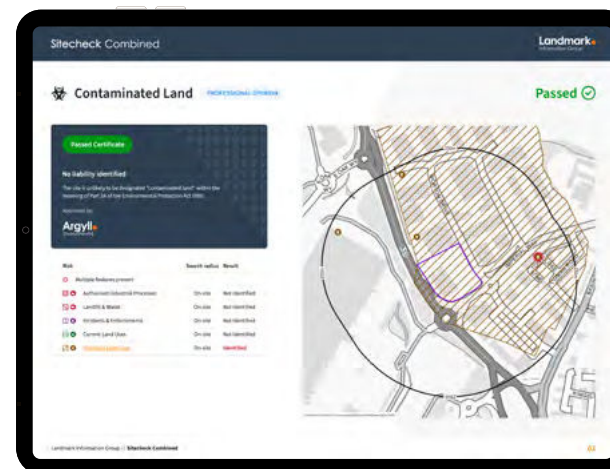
Sitecheck Combined

Landmark Information Group

Contaminated Land PROFESSIONAL OPINION

Passed

Passed Certificate

No liability identified

The site is unlikely to be designated "Contaminated land" within the meaning of Part 2A of the Environmental Protection Act 1990.

Assessed by

Argyll

| Risk | Search radius | Result |
|---|---|---|
| Multiple features present | | |
| Authorised Industrial Processes | On-site | Not identified |
| Landfill & Waste | On-site | Not identified |
| Incidents & Enforcements | On-site | Not identified |
| Current Land Uses | On-site | Not identified |
| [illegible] | On-site | Identified |

Landmark Information Group | Sitecheck Combined

02